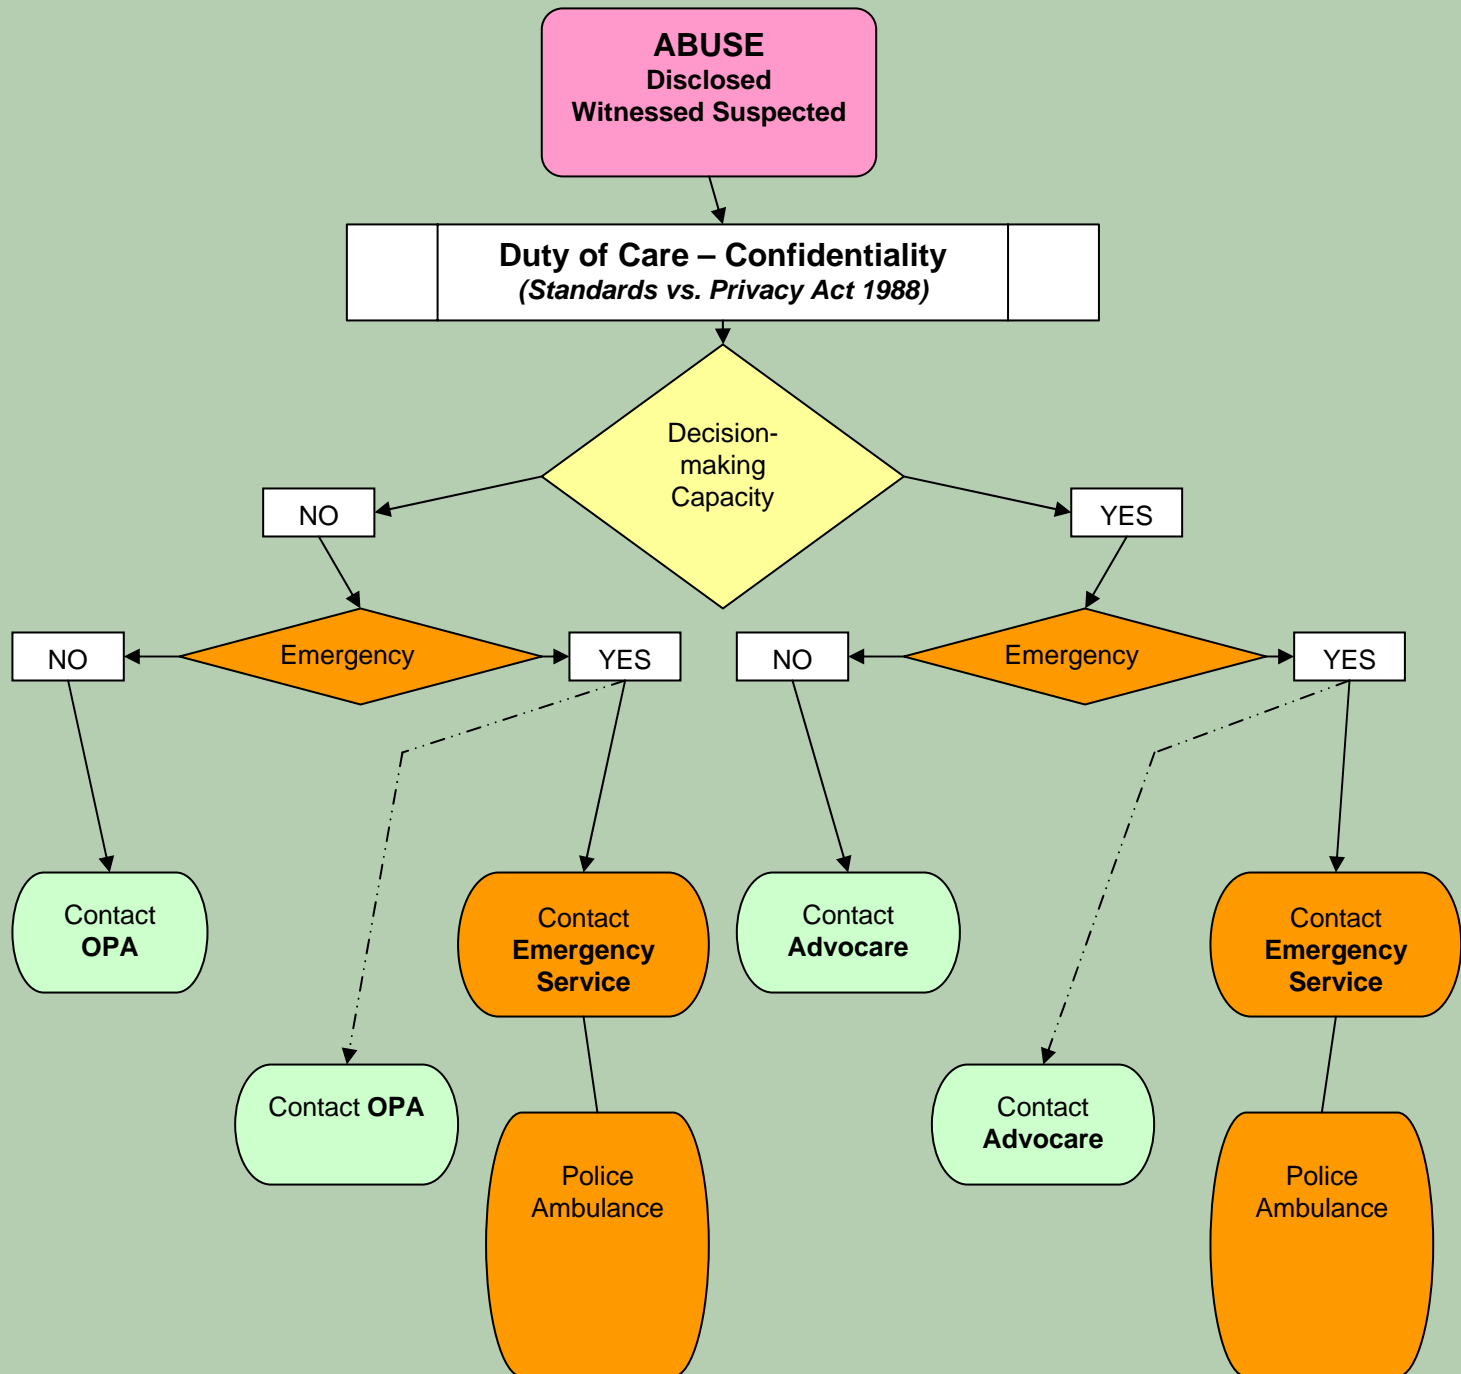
**ABUSE**
**Disclosed**
**Witnessed Suspected**

**Duty of Care – Confidentiality**
***(Standards vs. Privacy Act 1988)***

Decision-making Capacity

NO

YES

NO

Emergency

YES

NO

Emergency

YES

Contact **OPA**

Contact **Emergency Service**

Contact **Advocare**

Contact **Emergency Service**

Contact **OPA**

Police Ambulance

Contact **Advocare**

Police Ambulance